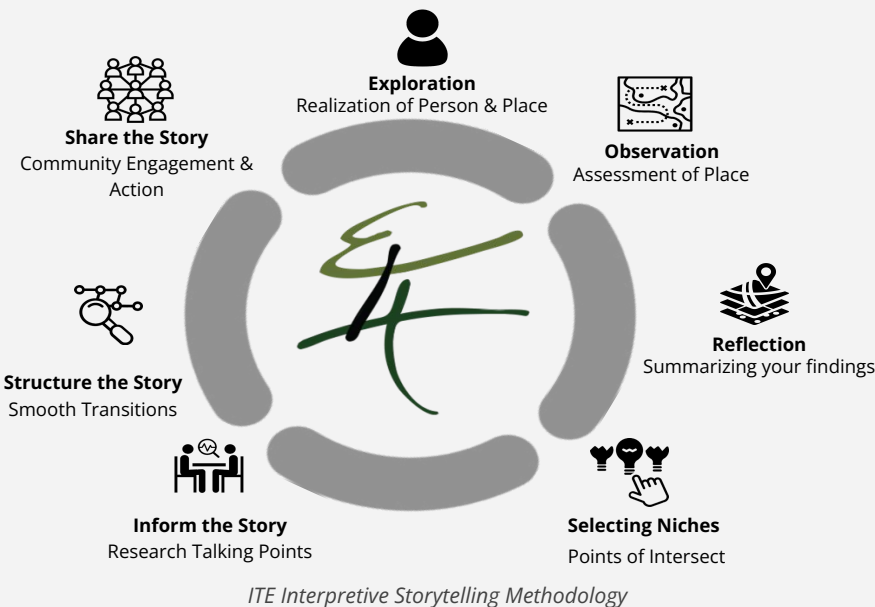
Exploration
Realization of Person & Place

Observation
Assessment of Place

Reflection
Summarizing your findings

Selecting Niches
Points of Intersect

Inform the Story
Research Talking Points

Structure the Story
Smooth Transitions

Share the Story
Community Engagement & Action

ITE Interpretive Storytelling Methodology